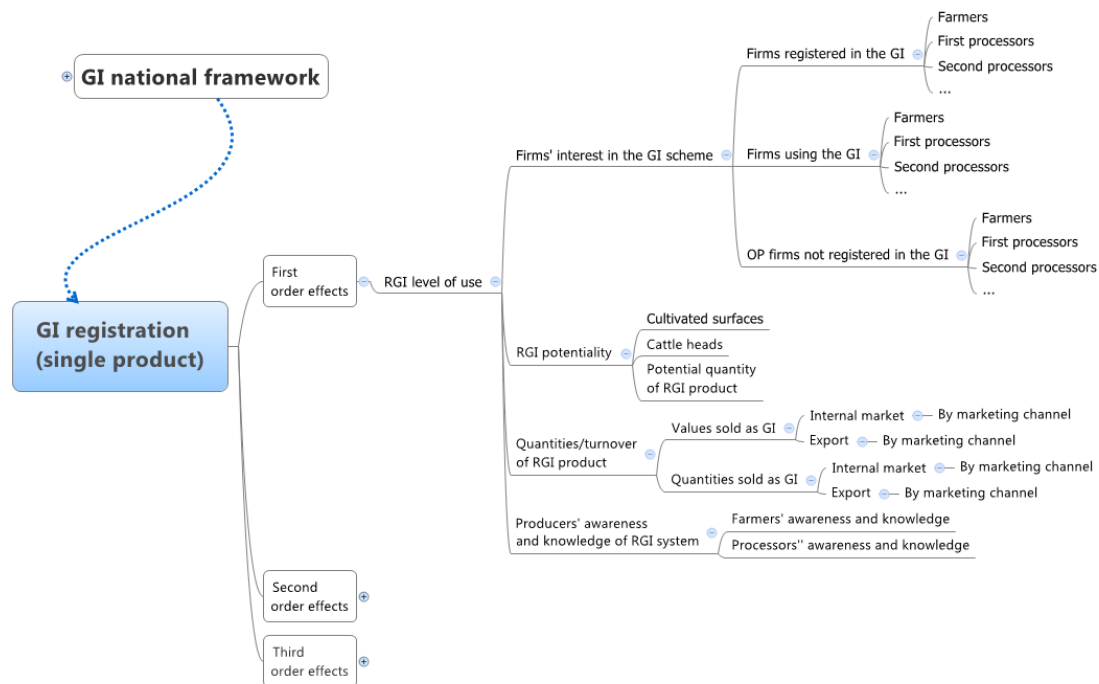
GI national framework

GI registration (single product)

First order effects

RGI level of use

Firms' interest in the GI scheme

Firms registered in the GI
Farmers
First processors
Second processors
...

Firms using the GI
Farmers
First processors
Second processors
...

OP firms not registered in the GI
Farmers
First processors
Second processors
...

RGI potentiality
Cultivated surfaces
Cattle heads
Potential quantity of RGI product

Quantities/turnover of RGI product
Values sold as GI
Internal market
By marketing channel
Export
By marketing channel
Quantities sold as GI
Internal market
By marketing channel
Export
By marketing channel

Producers' awareness and knowledge of RGI system
Farmers' awareness and knowledge
Processors'' awareness and knowledge

Second order effects

Third order effects